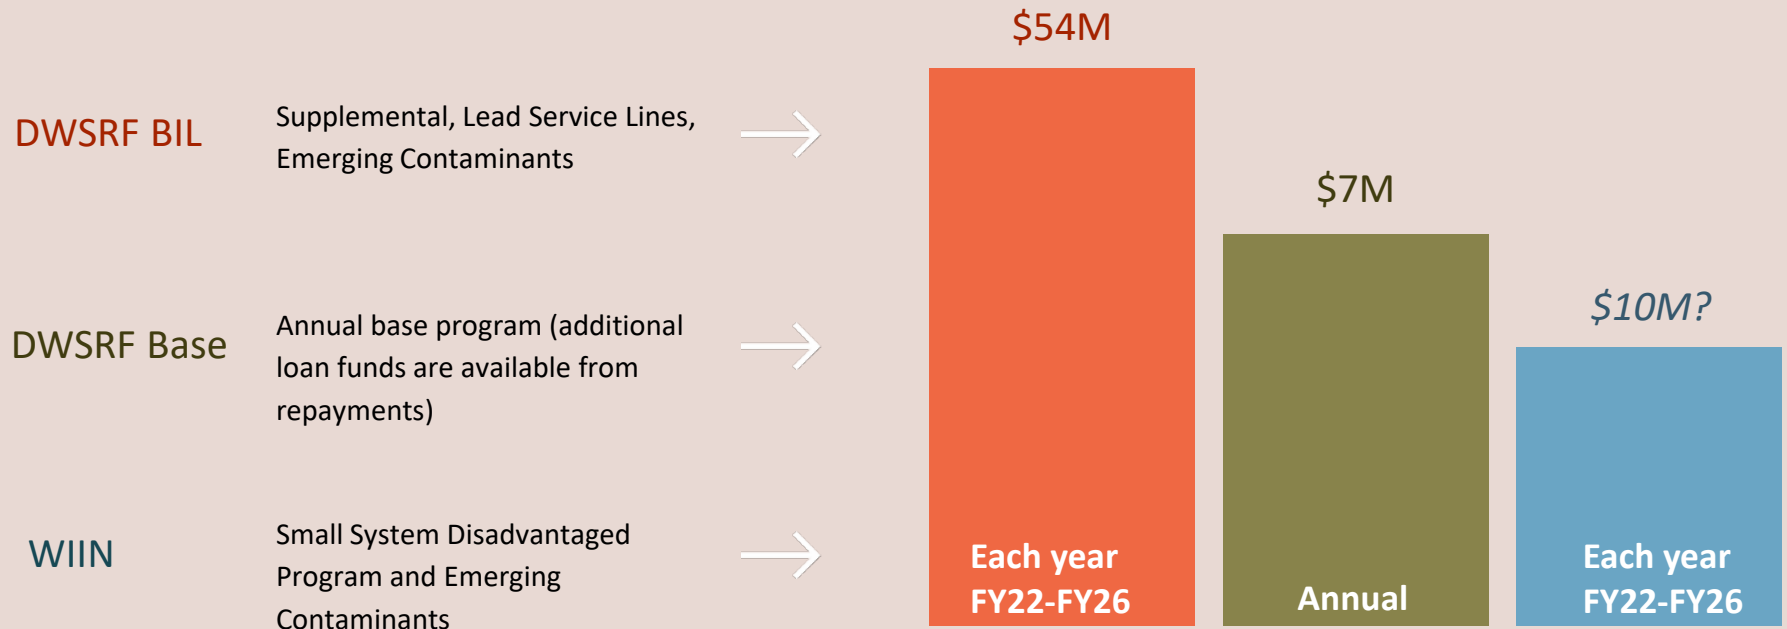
DWSRF BIL

Supplemental, Lead Service Lines, Emerging Contaminants

DWSRF Base

Annual base program (additional loan funds are available from repayments)

WIIN

Small System Disadvantaged Program and Emerging Contaminants

$54M

Each year FY22-FY26

$7M

Annual

$10M?

Each year FY22-FY26